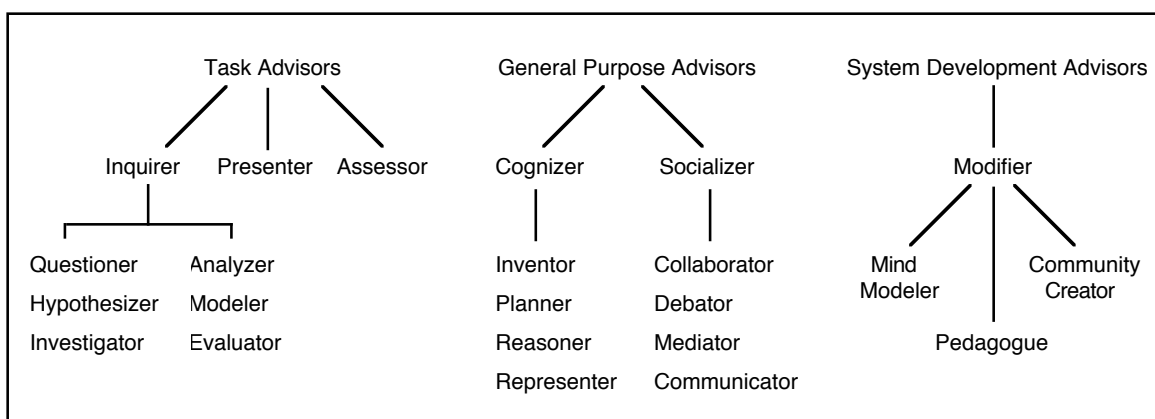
Task Advisors

Inquirer Presenter Assessor

Questioner
Hypothesizer
Investigator

Analyzer
Modeler
Evaluator

General Purpose Advisors

Cognizer Socializer

Inventor
Planner
Reasoner
Representer

Collaborator
Debator
Mediator
Communicator

System Development Advisors

Modifier

Mind Modeler

Pedagogue

Community Creator